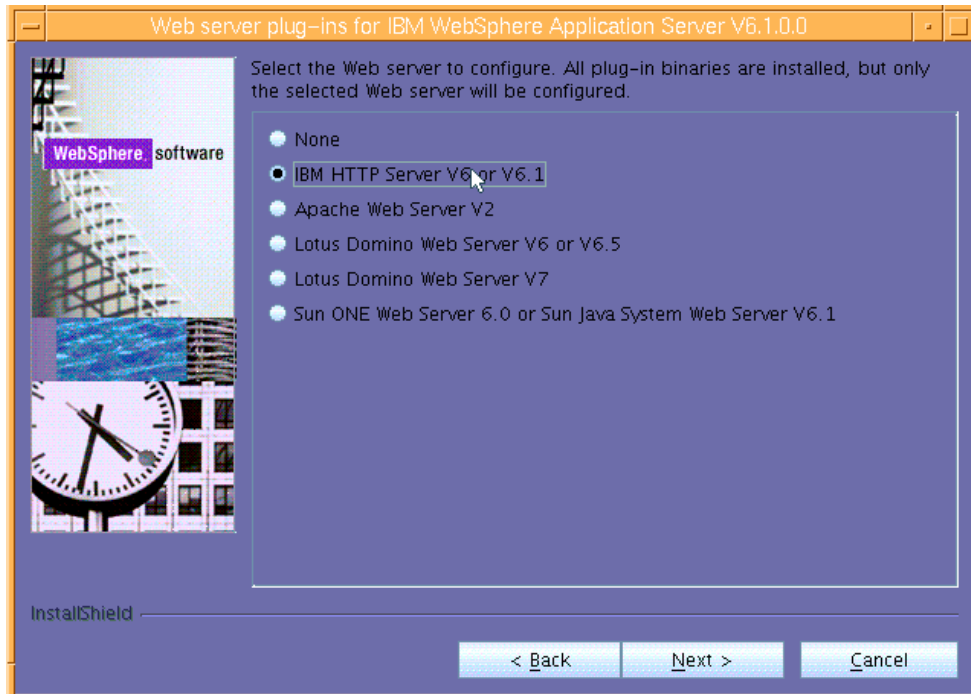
Web server plug-ins for IBM WebSphere Application Server V6.1.0.0

WebSphere. software

Select the Web server to configure. All plug-in binaries are installed, but only the selected Web server will be configured.

None

IBM HTTP Server V6 or V6.1

Apache Web Server V2

Lotus Domino Web Server V6 or V6.5

Lotus Domino Web Server V7

Sun ONE Web Server 6.0 or Sun Java System Web Server V6.1

InstallShield

< Back

Next >

Cancel